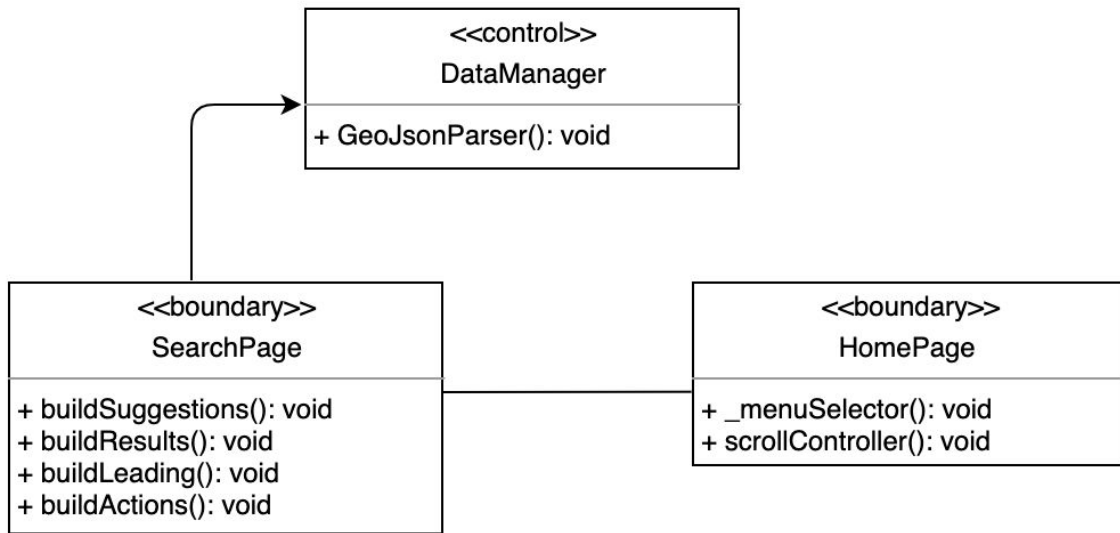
<<control>>
DataManager

+ GeoJsonParser(): void

<<boundary>>
SearchPage

+ buildSuggestions(): void
+ buildResults(): void
+ buildLeading(): void
+ buildActions(): void

<<boundary>>
HomePage

+ _menuSelector(): void
+ scrollController(): void